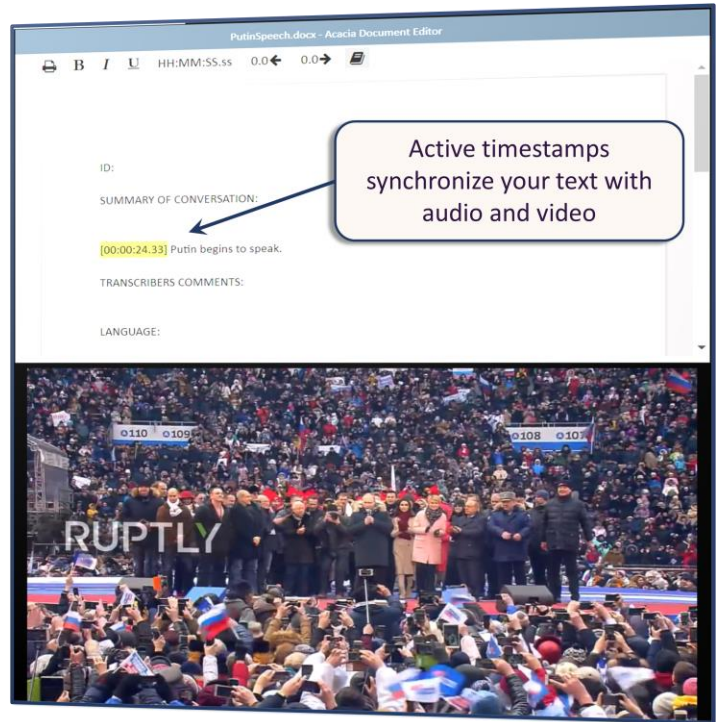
PutinSpeech.docx - Acacia Document Editor

B I U HH:MM:SS.ss 0.0← 0.0→

Active timestamps synchronize your text with audio and video

ID:

SUMMARY OF CONVERSATION:

[00:00:24.33] Putin begins to speak.

TRANSCRIBERS COMMENTS:

LANGUAGE:

110 109

108 107

RUPTLY